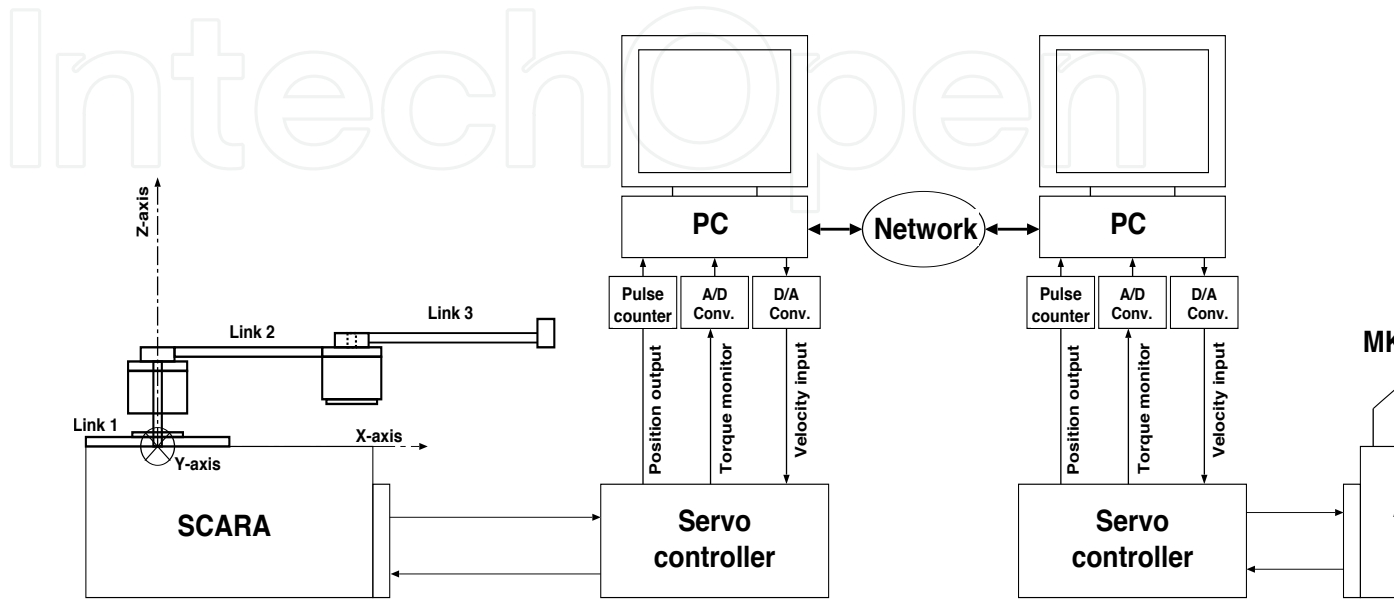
IntechOpen

Z-axis

Link 2

Link 3

Link 1

X-axis

Y-axis

SCARA

PC

Network

PC

Pulse counter

A/D Conv.

D/A Conv.

Position output

Torque monitor

Velocity input

Servo controller

Pulse counter

A/D Conv.

D/A Conv.

Position output

Torque monitor

Velocity input

Servo controller

MK